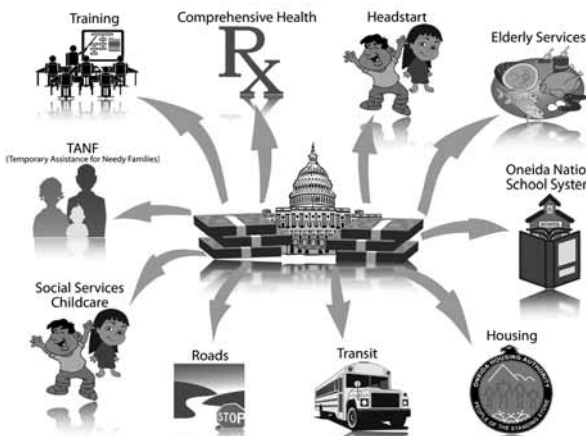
Training

Comprehensive Health

Rx

Headstart

Elderly Services

TANF
(Temporary Assistance for Needy Families)

Oneida Natio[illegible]
School Syste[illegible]

Social Services
Childcare

Roads

STOP

Transit

Housing

ONEIDA HOUSING AUTHORITY
PEOPLE OF THE STANDING STONE